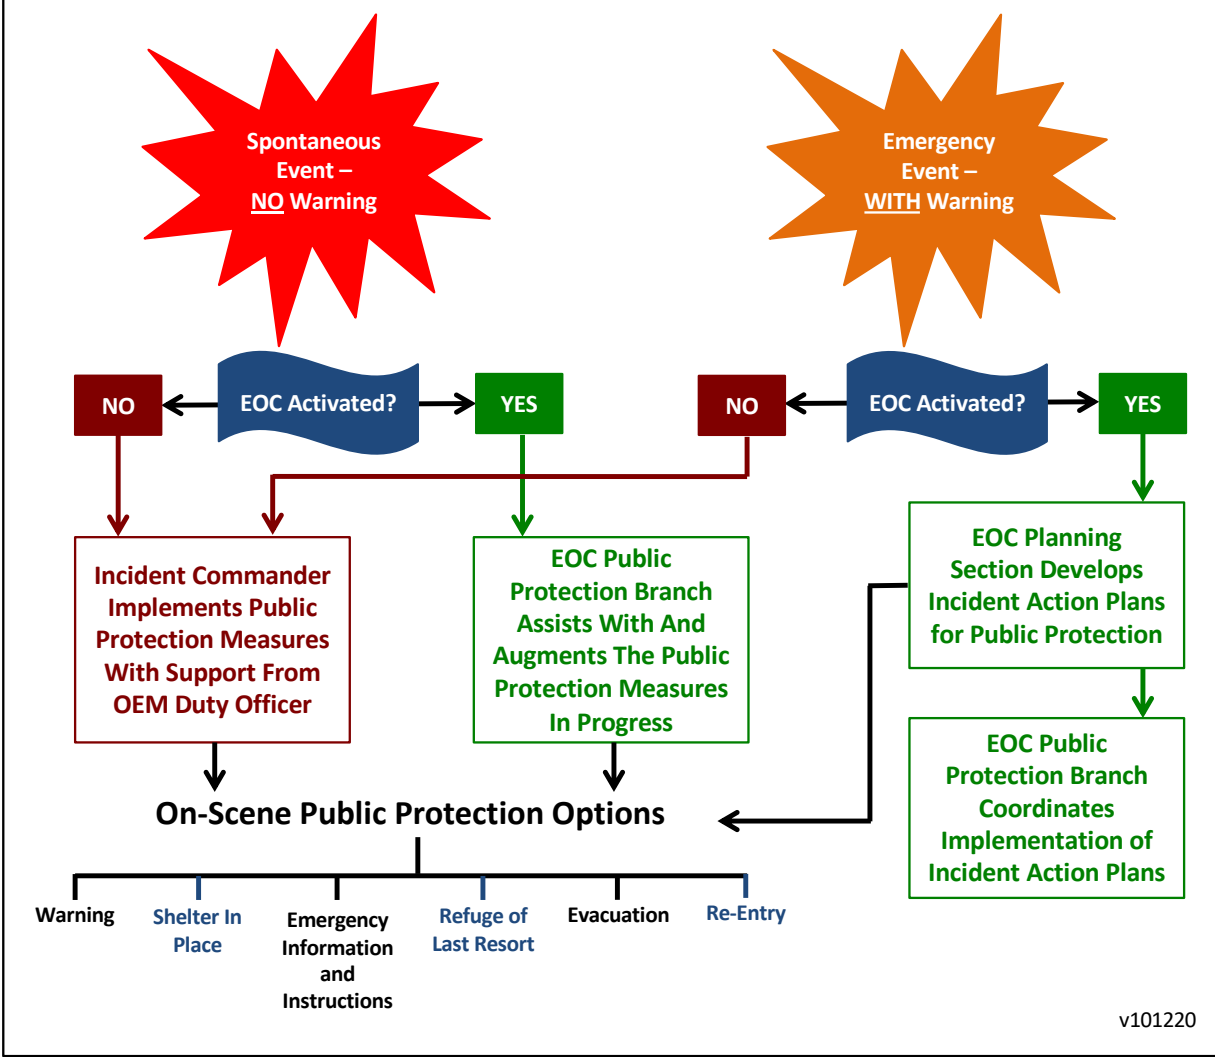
Spontaneous Event – NO Warning

Emergency Event – WITH Warning

NO

EOC Activated?

YES

NO

EOC Activated?

YES

Incident Commander Implements Public Protection Measures With Support From OEM Duty Officer

EOC Public Protection Branch Assists With And Augments The Public Protection Measures In Progress

EOC Planning Section Develops Incident Action Plans for Public Protection

EOC Public Protection Branch Coordinates Implementation of Incident Action Plans

On-Scene Public Protection Options

Warning

Shelter In Place

Emergency Information and Instructions

Refuge of Last Resort

Evacuation

Re-Entry

v101220